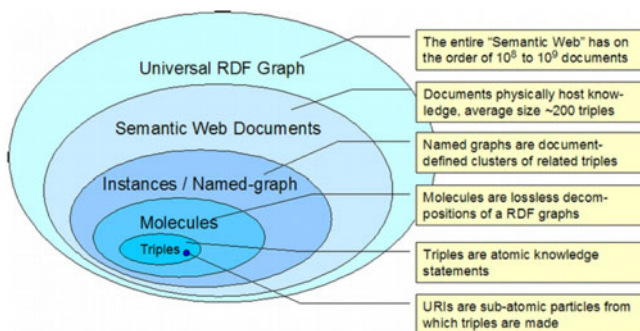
Universal RDF Graph

Semantic Web Documents

Instances / Named-graph

Molecules

Triples

The entire “Semantic Web” has on the order of $10^8$ to $10^9$ documents

Documents physically host knowledge, average size ~200 triples

Named graphs are document-defined clusters of related triples

Molecules are lossless decompositions of a RDF graphs

Triples are atomic knowledge statements

URIs are sub-atomic particles from which triples are made